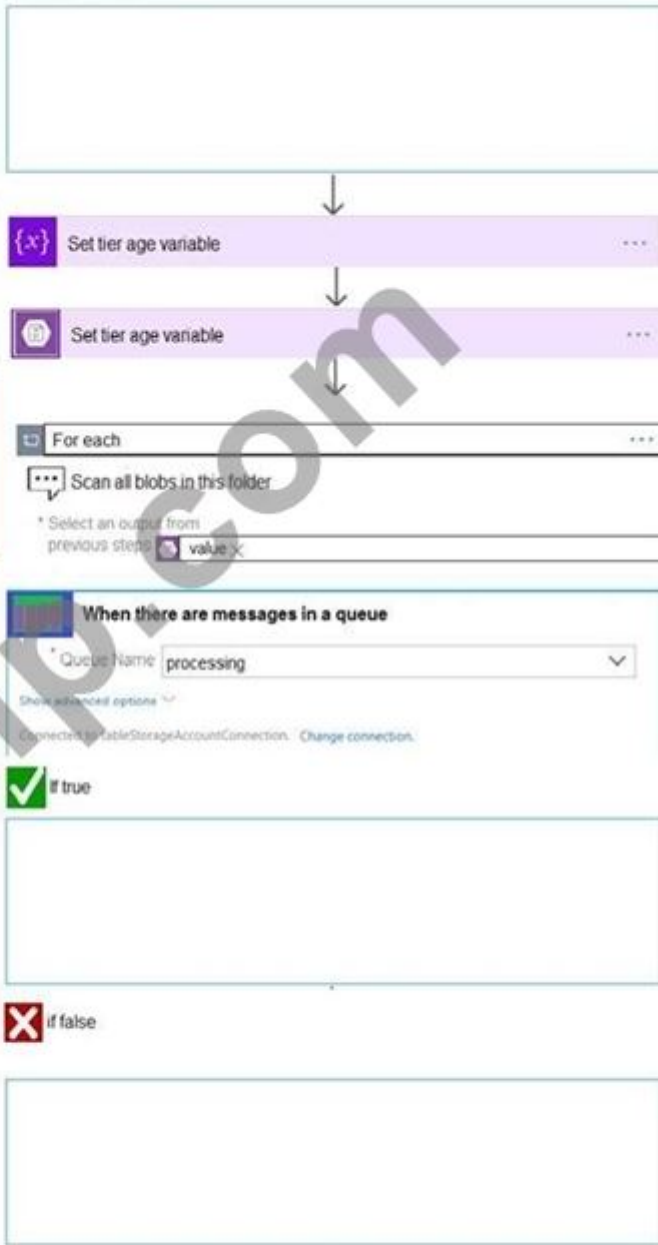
$\{x\}$ Set tier age variable ...

Set tier age variable ...

For each ...

Scan all blobs in this folder

* Select an output from previous steps value ×

When there are messages in a queue

* Queue Name processing

Show advanced options

Connected to tableStorageAccountConnection. Change connection.

If true

if false